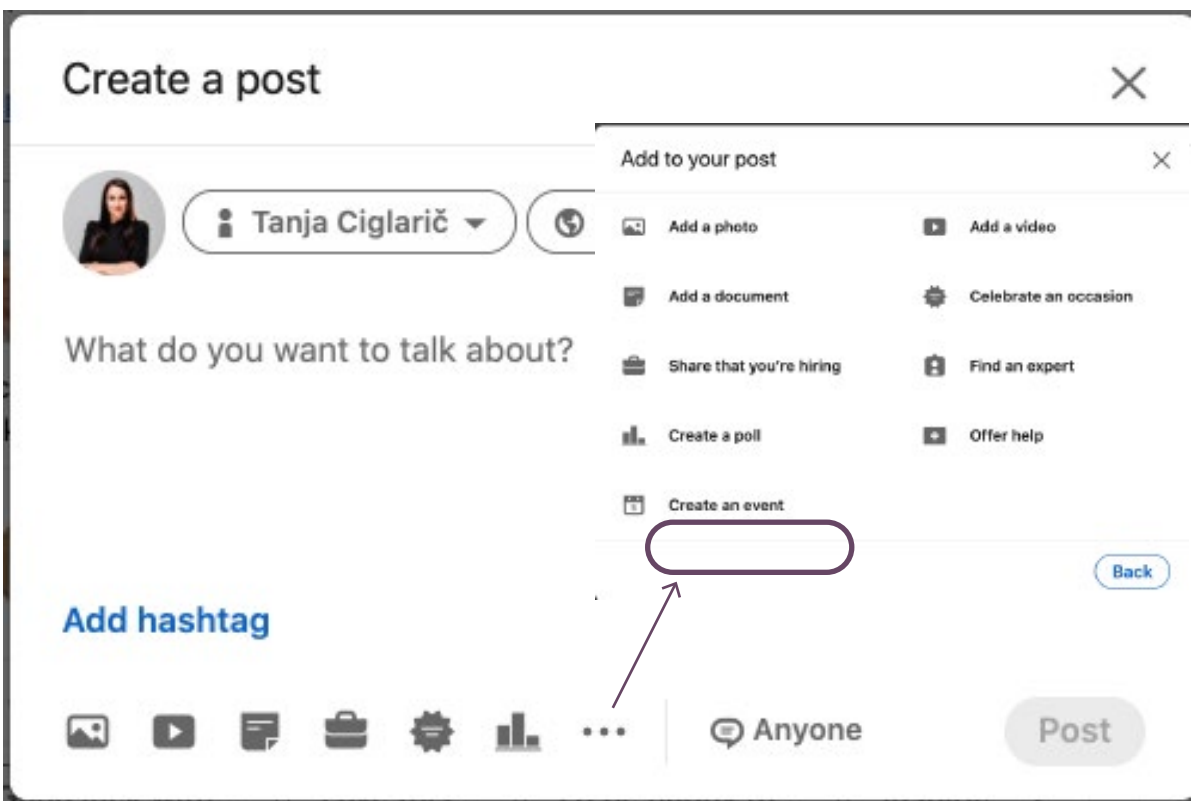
Create a post

Tanja Ciglarič

What do you want to talk about?

Add hashtag

Anyone

Post

Add to your post

Add a photo

Add a video

Add a document

Celebrate an occasion

Share that you're hiring

Find an expert

Create a poll

Offer help

Create an event

Back